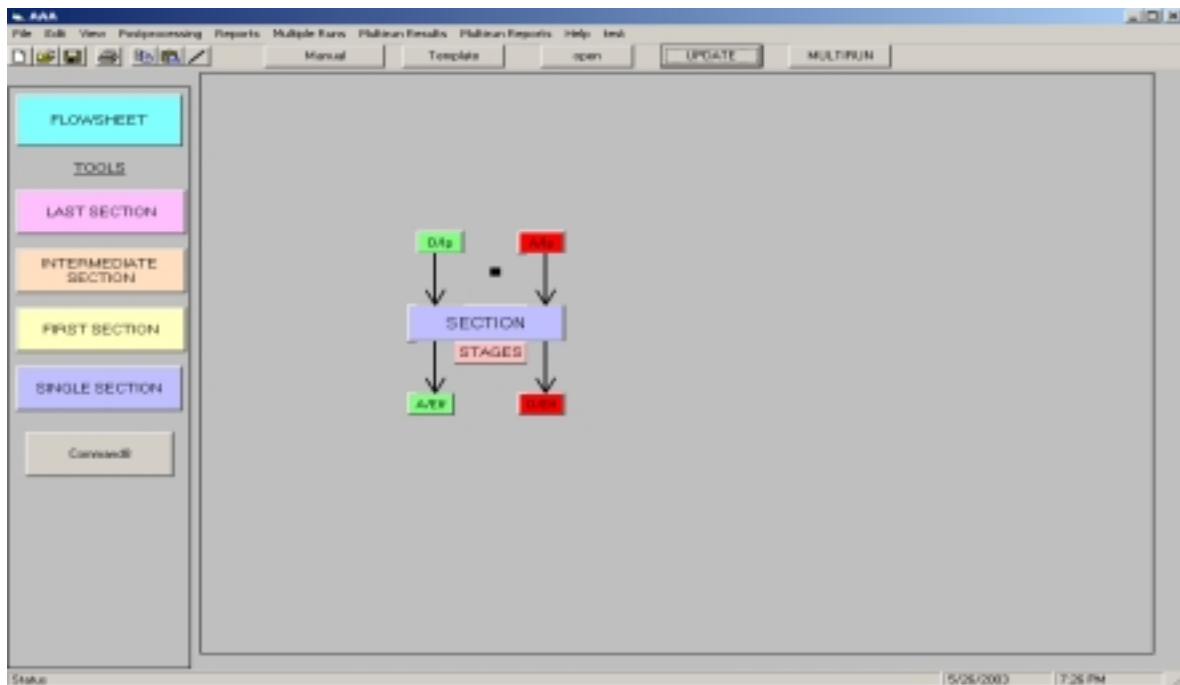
AAA

File Edit View Postprocessing Reports Multiple Runs Multirun Results Multirun Reports Help test

Manual Template open UPDATE MULTIRUN

FLOWSHEET

TOOLS

LAST SECTION

INTERMEDIATE SECTION

FIRST SECTION

SINGLE SECTION

Command8

D/In

A/In

SECTION

STAGES

A/Out

D/Out

Status

5/26/2003

7:26 PM